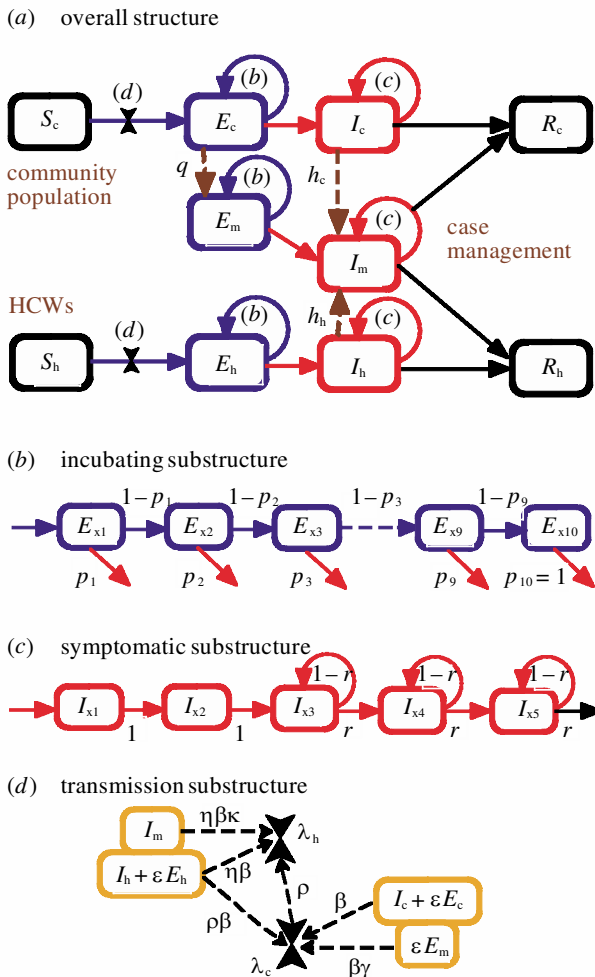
(a) overall structure

$S_c$ (d) $E_c$ (b) $I_c$ (c) $R_c$

community population

q $E_m$ (b) $h_c$ (c) $I_m$ case management

HCWs

$S_h$ (d) $E_h$ (b) $h_h$ $I_h$ (c) $R_h$

(b) incubating substructure

$E_{x1}$ $1-p_1$ $E_{x2}$ $1-p_2$ $E_{x3}$ $1-p_3$ $E_{x9}$ $1-p_9$ $E_{x10}$

$p_1$ $p_2$ $p_3$ $p_9$ $p_{10}=1$

(c) symptomatic substructure

$I_{x1}$ 1 $I_{x2}$ 1 $I_{x3}$ $1-r$ r $I_{x4}$ $1-r$ r $I_{x5}$ $1-r$ r

(d) transmission substructure

$I_m$ $\eta\beta\kappa$ $\lambda_h$

$I_h+\varepsilon E_h$ $\eta\beta$

$\rho$

$\rho\beta$ $\beta$ $I_c+\varepsilon E_c$

$\lambda_c$ $\beta\gamma$ $\varepsilon E_m$